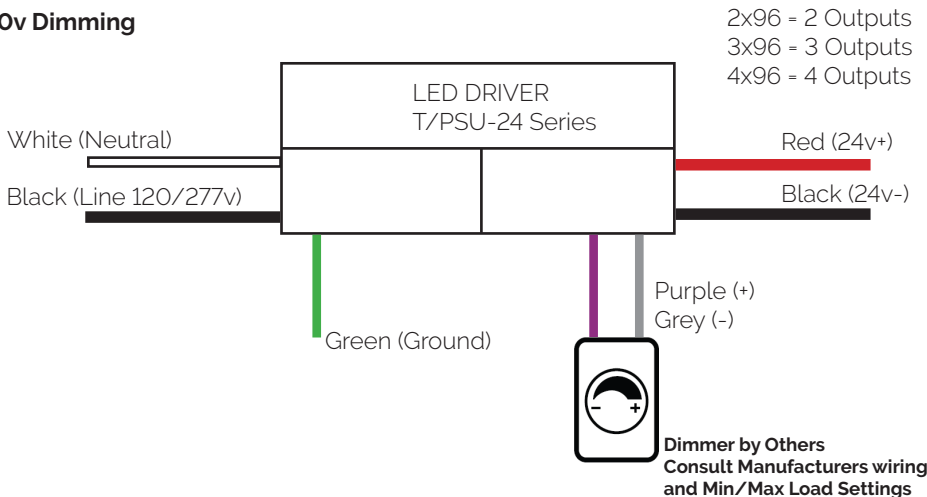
0v Dimming

2x96 = 2 Outputs
3x96 = 3 Outputs
4x96 = 4 Outputs

LED DRIVER
T/PSU-24 Series

White (Neutral)

Black (Line 120/277v)

Red (24v+)

Black (24v-)

Purple (+)
Grey (-)

Green (Ground)

−
+

Dimmer by Others
Consult Manufacturers wiring and Min/Max Load Settings